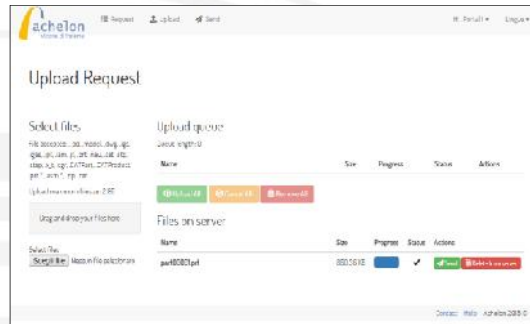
achelon

Request Upload Send

Hi, Pertulli ▾ Lingua ▾

Upload Request

Select files

File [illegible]

Upload max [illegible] 2 GB

Drag and drop your files here

Select files

Scegli file Nessun file selezionato

Upload queue

Queue length: 0

| Name | Size | Progress | Status | Actions |
|---|---|---|---|---|

Upload All Cancel All Remove All

Files on server

| Name | Size | Progress | Status | Actions |
|---|---|---|---|---|
| part00001.prt | 000.56 KB | | ✓ | Send Delete from server |

Contact Help Achelon 2016 ©